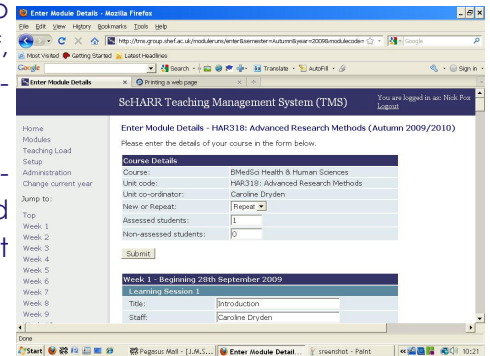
Enter Module Details - Mozilla Firefox

File Edit View History Bookmarks Tools Help

http://tms.group.shef.ac.uk/moduleruns/enter&semester=Autumn&year=2009&modulecode=

Google

Most Visited Getting Started Latest Headlines

Google Search Translate AutoFill Sign in

Enter Module Details | Printing a web page

ScHARR Teaching Management System (TMS)

You are logged in as: Nick Fox
Logout

Home
Modules
Teaching Load
Setup
Administration
Change current year
Jump to:
Top
Week 1
Week 2
Week 3
Week 4
Week 5
Week 6
Week 7
Week 8
Week 9

Enter Module Details - HAR318: Advanced Research Methods (Autumn 2009/2010)

Please enter the details of your course in the form below.

| Course Details | |
|---|---|
| Course: | BMedSci Health & Human Sciences |
| Unit code: | HAR318: Advanced Research Methods |
| Unit co-ordinator: | Caroline Dryden |
| New or Repeat: | Repeat |
| Assessed students: | 1 |
| Non-assessed students: | 0 |

Submit

Week 1 - Beginning 28th September 2009

Learning Session 1

| Title: | Introduction |
|---|---|
| Staff: | Caroline Dryden |

Done

Start | Pegasus Mail - [J.M.S... | Enter Module Detail... | sreenshot - Paint | 10:21